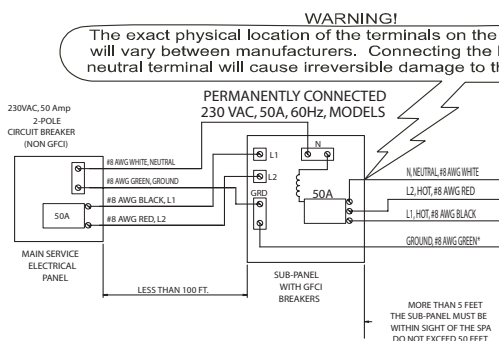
WARNING!
The exact physical location of the terminals on the
will vary between manufacturers. Connecting the
neutral terminal will cause irreversible damage to th

PERMANENTLY CONNECTED
230 VAC, 50A, 60Hz, MODELS

230VAC, 50 Amp
2-POLE
CIRCUIT BREAKER
(NON GFCI)

#8 AWG WHITE, NEUTRAL
#8 AWG GREEN, GROUND
#8 AWG BLACK, L1
#8 AWG RED, L2

50A

MAIN SERVICE
ELECTRICAL
PANEL

L1
L2
GRD
N
50A

N, NEUTRAL, #8 AWG WHITE
L2, HOT, #8 AWG RED
L1, HOT, #8 AWG BLACK
GROUND, #8 AWG GREEN*

LESS THAN 100 FT.

SUB-PANEL
WITH GFCI
BREAKERS

MORE THAN 5 FEET
THE SUB-PANEL MUST BE
WITHIN SIGHT OF THE SPA
DO NOT EXCEED 50 FEET